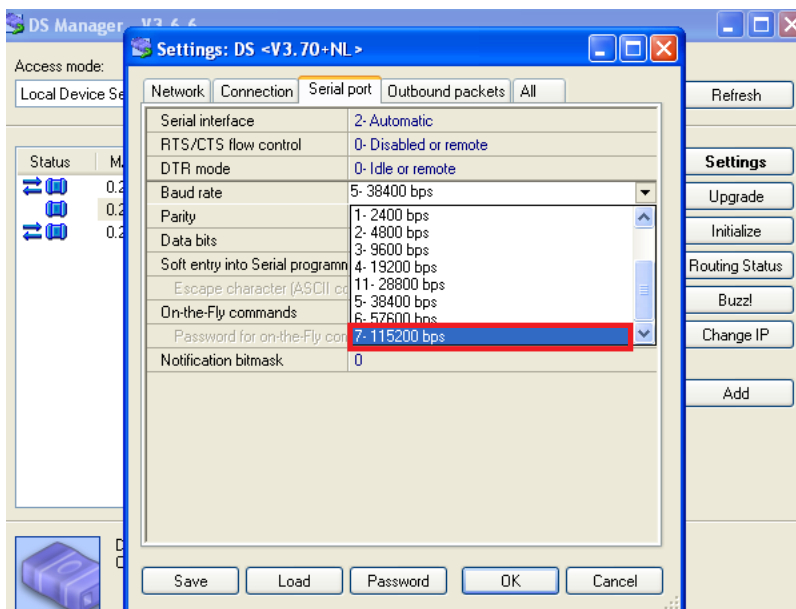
DS Manager V3.6.6

Access mode:
Local Device Se

Status M
0.2
0.2
0.2

Settings: DS <V3.70+NL>

Network | Connection | Serial port | Outbound packets | All

| | |
|---|---|
| Serial interface | 2- Automatic |
| RTS/CTS flow control | 0- Disabled or remote |
| DTR mode | 0- Idle or remote |
| Baud rate | 5- 38400 bps |
| Parity | 1- 2400 bps |
| Data bits | 2- 4800 bps |
| | 3- 9600 bps |
| Soft entry into Serial programm | 4- 19200 bps |
| Escape character (ASCII co | 11- 28800 bps |
| | 5- 38400 bps |
| On-the-Fly commands | 6- 57600 bps |
| Password for on-the-Fly com | 7- 115200 bps |
| Notification bitmask | 0 |

Save Load Password OK Cancel

Refresh
Settings
Upgrade
Initialize
Routing Status
Buzz!
Change IP
Add

D
C